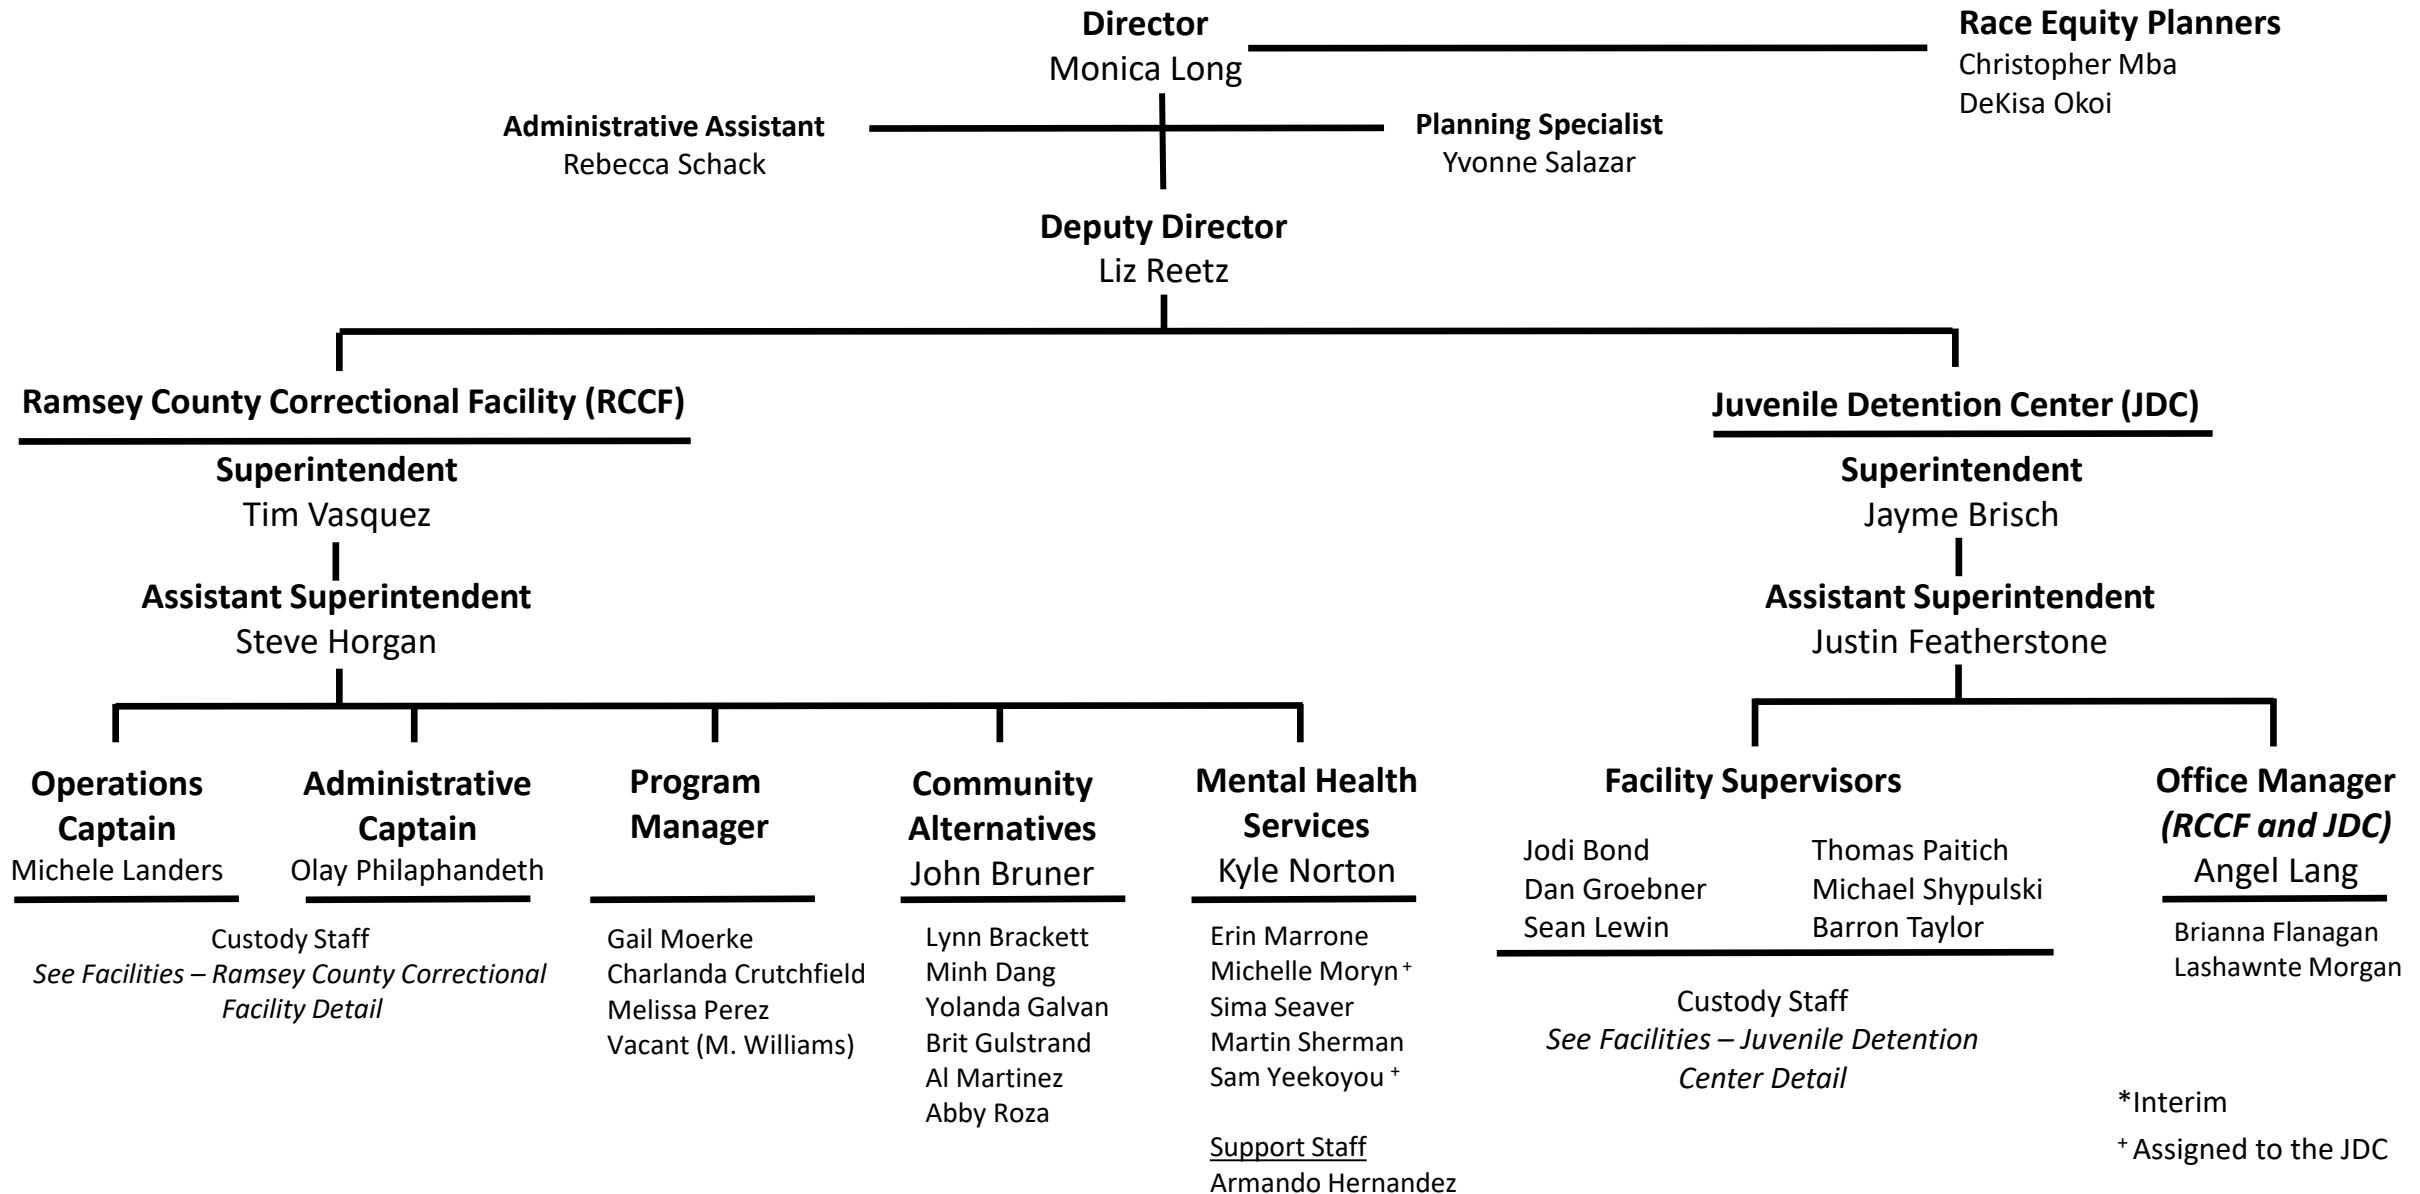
Director
Monica Long

Race Equity Planners
Christopher Mba
DeKisa Okoi

Administrative Assistant
Rebecca Schack

Planning Specialist
Yvonne Salazar

Deputy Director
Liz Reetz

Ramsey County Correctional Facility (RCCF)

Superintendent
Tim Vasquez

Assistant Superintendent
Steve Horgan

Operations Captain
Michele Landers

Administrative Captain
Olay Philaphandeth

Custody Staff
*See Facilities – Ramsey County Correctional Facility Detail*

Program Manager

Gail Moerke
Charlanda Crutchfield
Melissa Perez
Vacant (M. Williams)

Community Alternatives
John Bruner

Lynn Brackett
Minh Dang
Yolanda Galvan
Brit Gulstrand
Al Martinez
Abby Roza

Mental Health Services
Kyle Norton

Erin Marrone
Michelle Moryn $^+$
Sima Seaver
Martin Sherman
Sam Yeekoyou $^+$

Support Staff
Armando Hernandez

Juvenile Detention Center (JDC)

Superintendent
Jayme Brisch

Assistant Superintendent
Justin Featherstone

Facility Supervisors

Jodi Bond
Dan Groebner
Sean Lewin
Thomas Paitich
Michael Shypulski
Barron Taylor

Custody Staff
*See Facilities – Juvenile Detention Center Detail*

Office Manager
*(RCCF and JDC)*
Angel Lang

Brianna Flanagan
Lashawnte Morgan

*Interim
$^+$ Assigned to the JDC